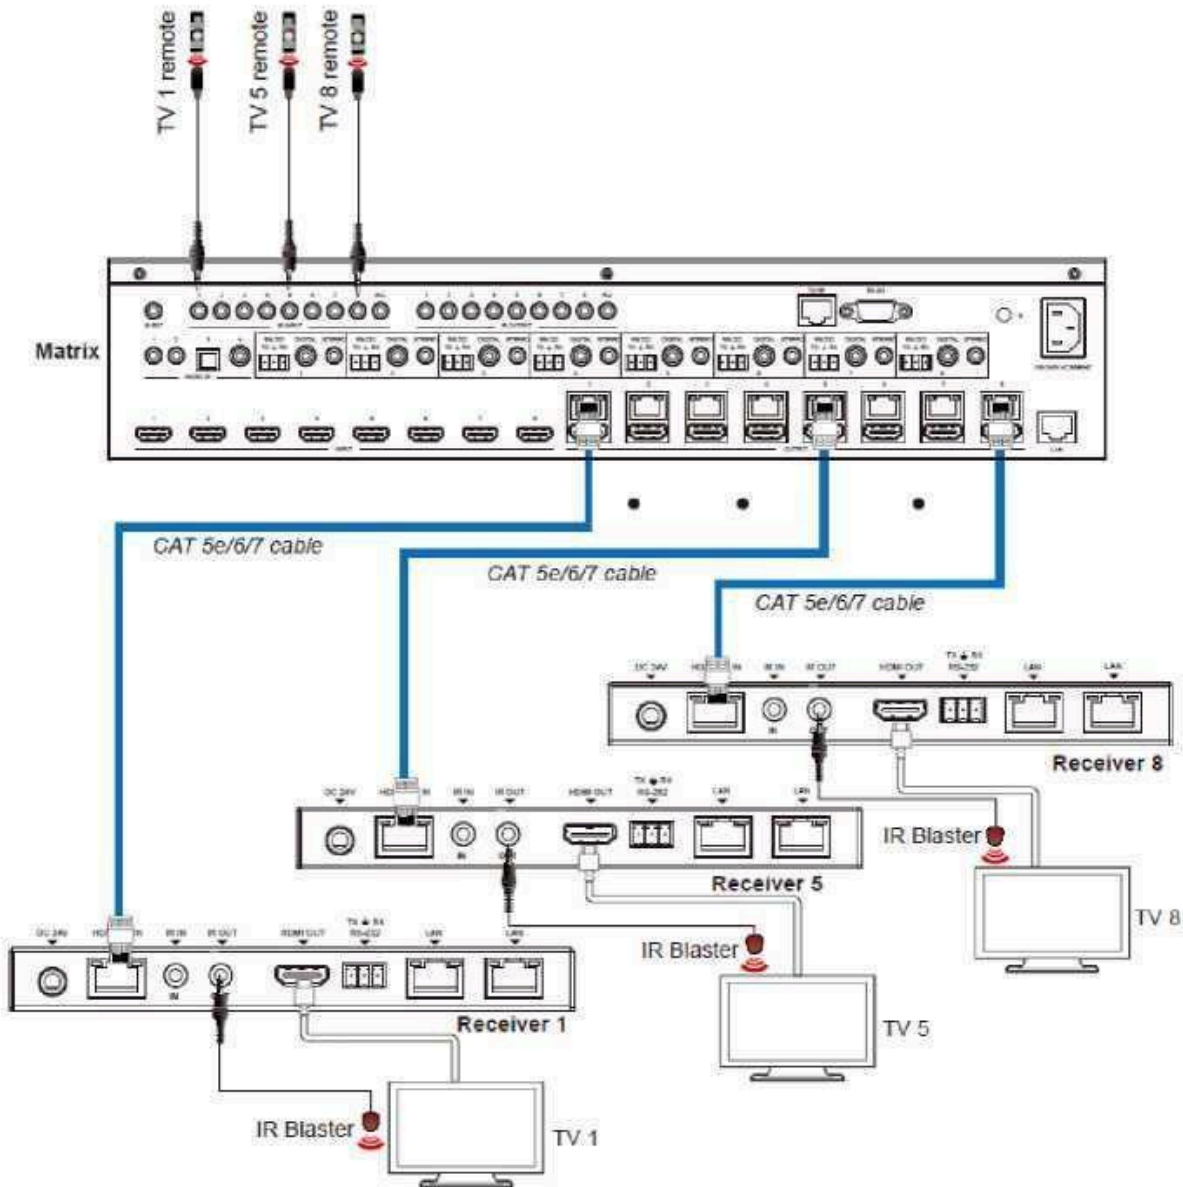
TV 1 remote

TV 5 remote

TV 8 remote

Matrix

CAT 5e/6/7 cable

CAT 5e/6/7 cable

CAT 5e/6/7 cable

DC 24V
HD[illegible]N
IR IN
IR OUT
HDMI OUT
TX ⏚ RX
RS-232
LAN
LAN

Receiver 8

DC 24V
HD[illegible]N
IR IN
IR OUT
HDMI OUT
TX ⏚ RX
RS-232
LAN
LAN

Receiver 5

IR Blaster

TV 8

DC 24V
HD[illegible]N
IR IN
IR OUT
HDMI OUT
TX ⏚ RX
RS-232
LAN
LAN

IR Blaster

Receiver 1

TV 5

IR Blaster

TV 1